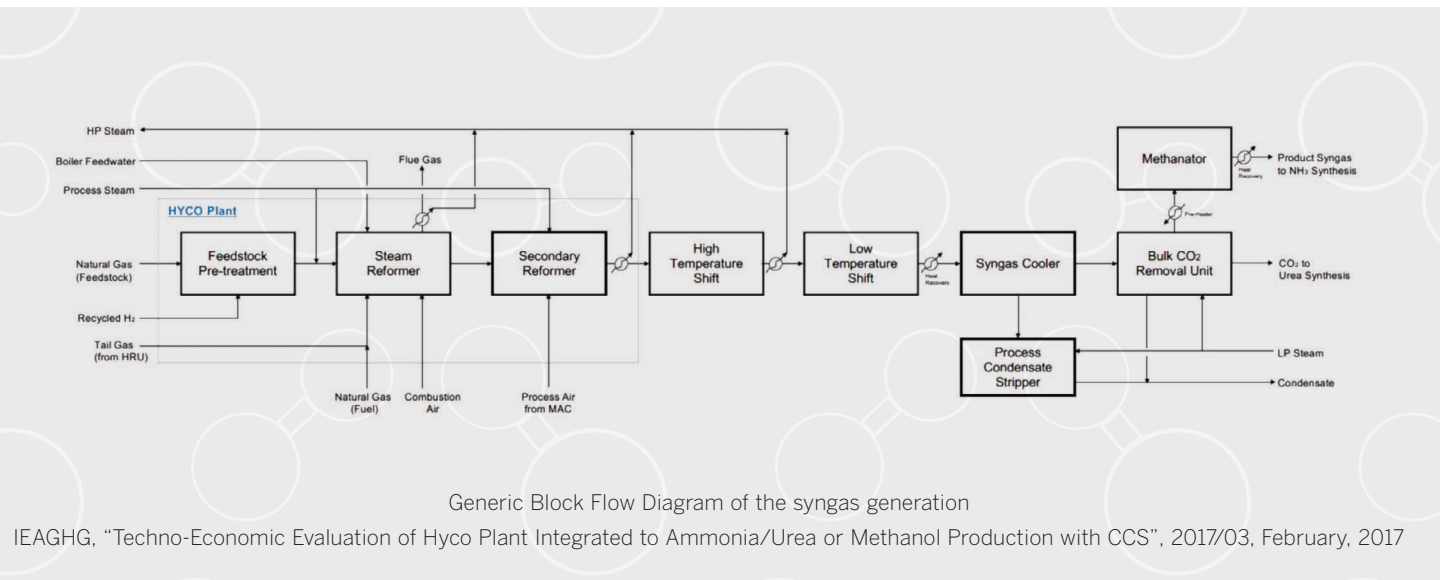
HP Steam

Boiler Feedwater

Flue Gas

Process Steam

HYCO Plant

Natural Gas (Feedstock)

Feedstock Pre-treatment

Steam Reformer

Secondary Reformer

High Temperature Shift

Low Temperature Shift

Heat Recovery

Syngas Cooler

Bulk $CO_2$ Removal Unit

$CO_2$ to Urea Synthesis

Methanator

Heat Recovery

Product Syngas to $NH_3$ Synthesis

Pre-Heater

Recycled $H_2$

Tail Gas (from HRU)

Natural Gas (Fuel)

Combustion Air

Process Air from MAC

Process Condensate Stripper

LP Steam

Condensate

Generic Block Flow Diagram of the syngas generation

IEAGHG, "Techno-Economic Evaluation of Hyco Plant Integrated to Ammonia/Urea or Methanol Production with CCS", 2017/03, February, 2017